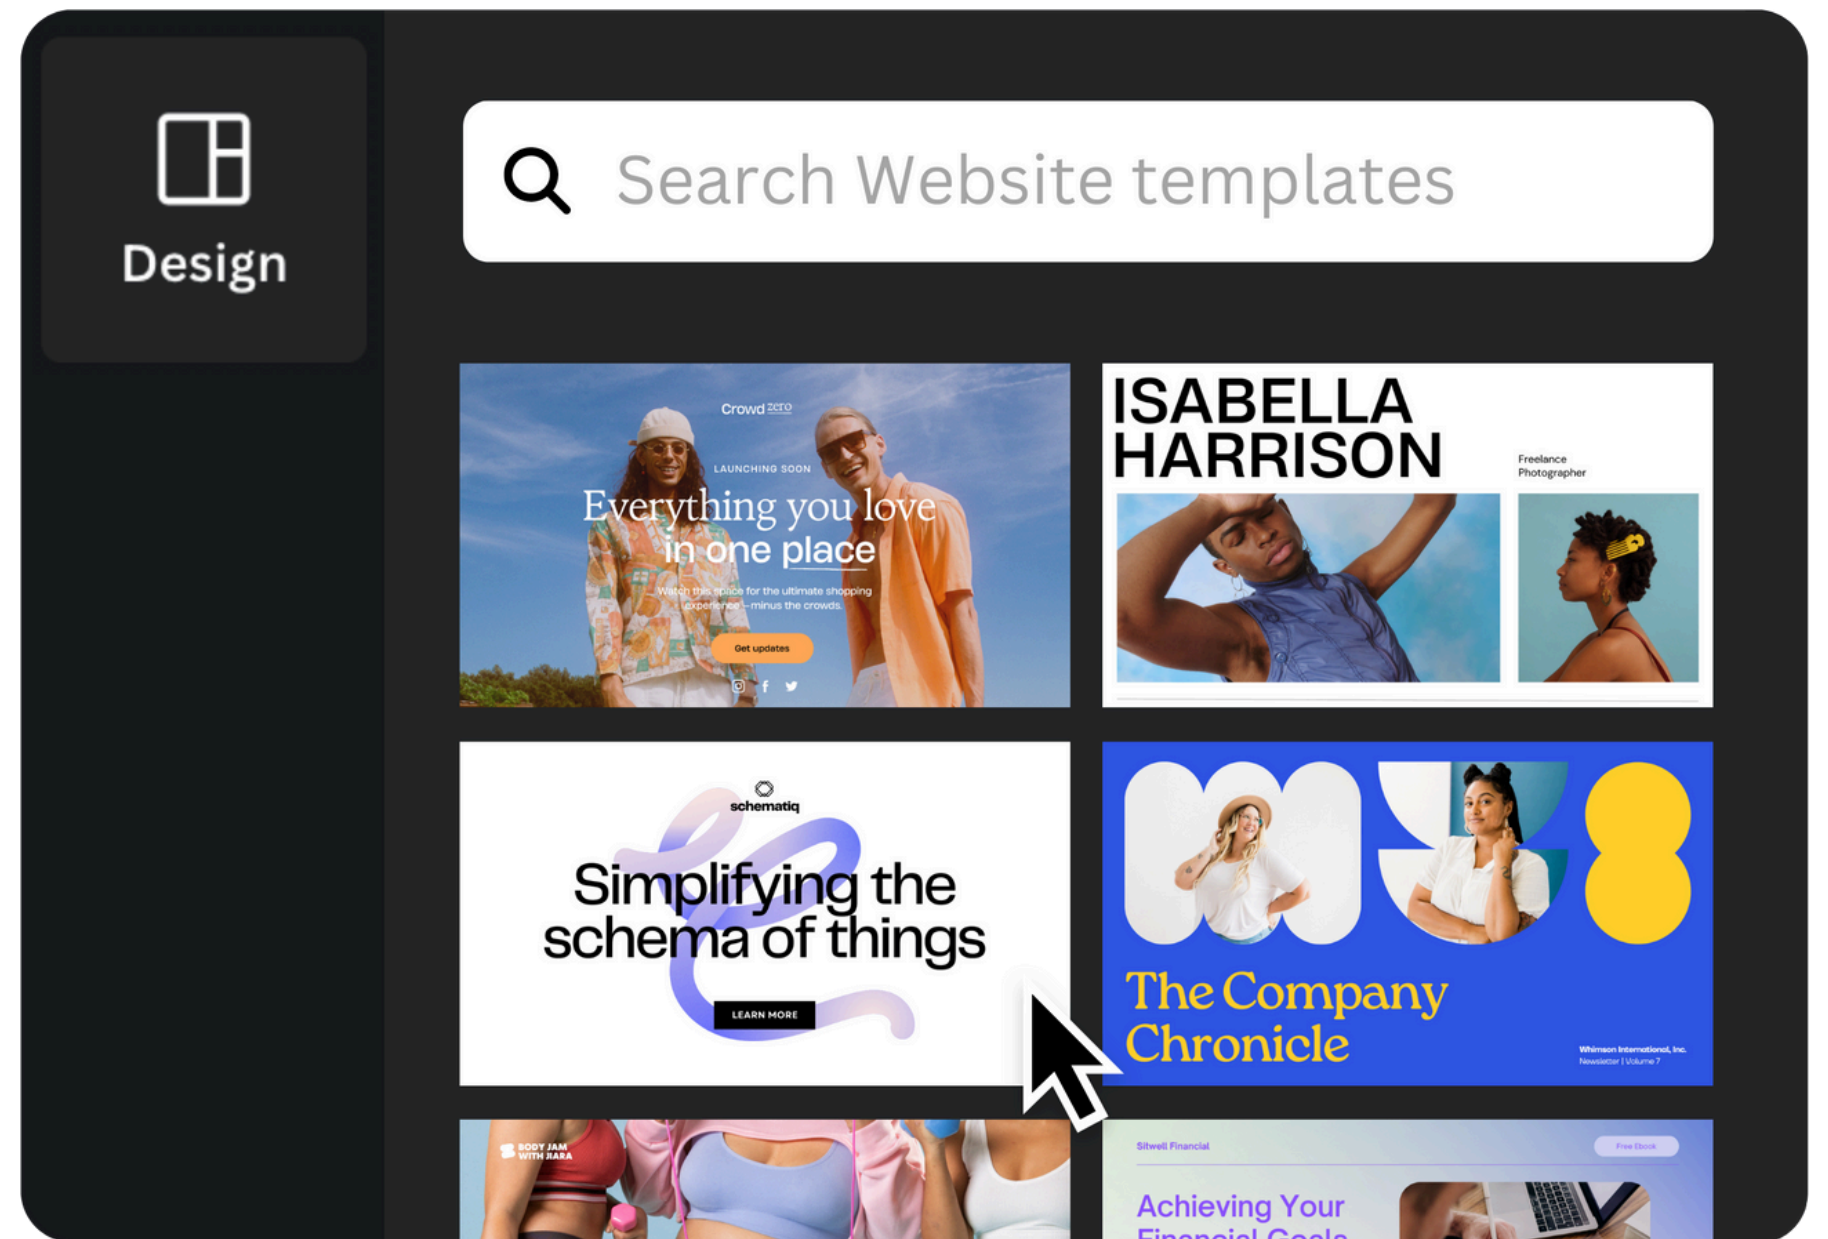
Design

Search Website templates

Crowd zero

LAUNCHING SOON

Everything you love in one place

Watch this space for the ultimate shopping experience—minus the crowds.

Get updates

ISABELLA HARRISON

Freelance Photographer

schematiq

Simplifying the schema of things

LEARN MORE

The Company Chronicle

Whimson International, Inc.
Newsletter | Volume 7

BODY JAM WITH JIARA

Sitwell Financial

Free Ebook

Achieving Your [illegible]